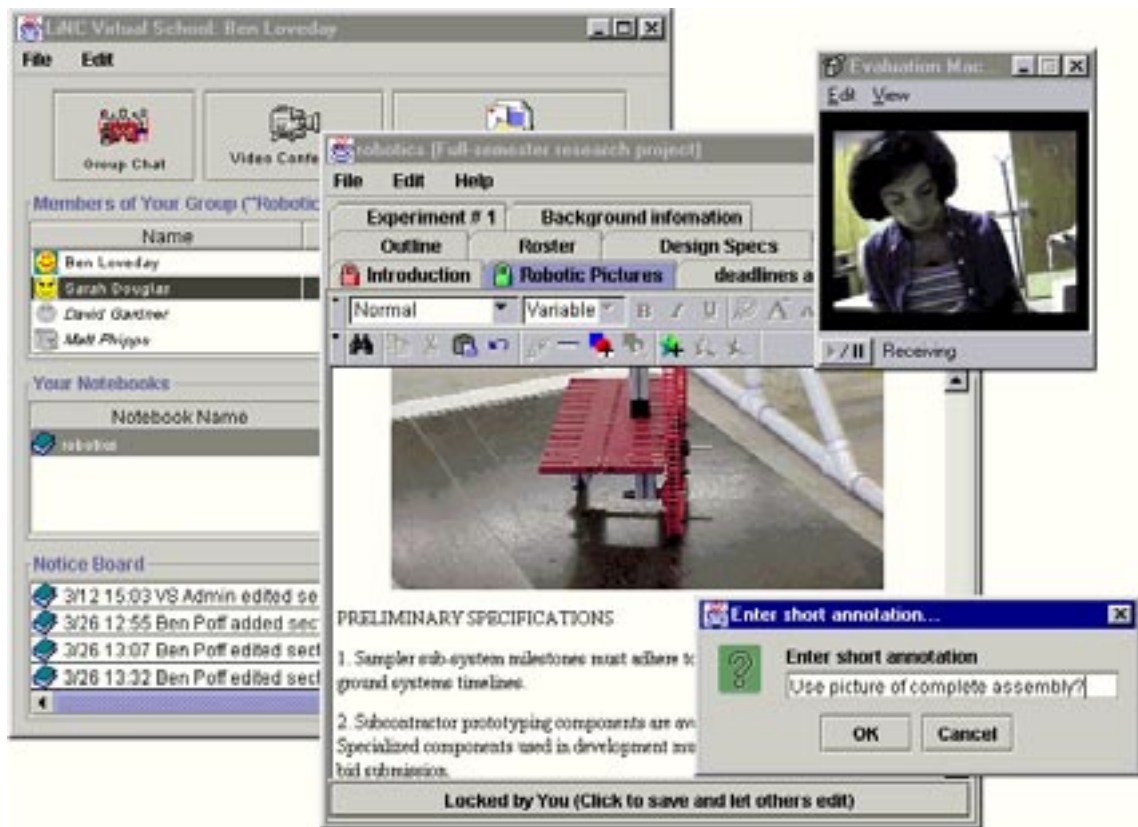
LiNC Virtual School: Ben Loveday

File Edit

Group Chat

Video Confe

Members of Your Group ("Robotic

Name

Ben Loveday

Sarah Douglas

David Gardner

Matt Phipps

Your Notebooks

Notebook Name

robotics

Notice Board

3/12 15:03 VS Admin edited se

3/26 12:55 Ben Poff added sec

3/26 13:07 Ben Poff edited sect

3/26 13:32 Ben Poff edited sect

robotics [Full-semester research project]

File Edit Help

Experiment # 1 | Background infomation

Outline | Roster | Design Specs

Introduction | Robotic Pictures | deadlines a

Normal | Variable

PRELIMINARY SPECIFICATIONS

1. Sampler sub-system milestones must adhere to ground systems timelines.

2. Subcontractor prototyping components are av Specialized components used in development mu bid submission.

Locked by You (Click to save and let others edit)

Evaluation Mac...

Edit View

Receiving

Enter short annotation...

Enter short annotation

Use picture of complete assembly?

OK Cancel